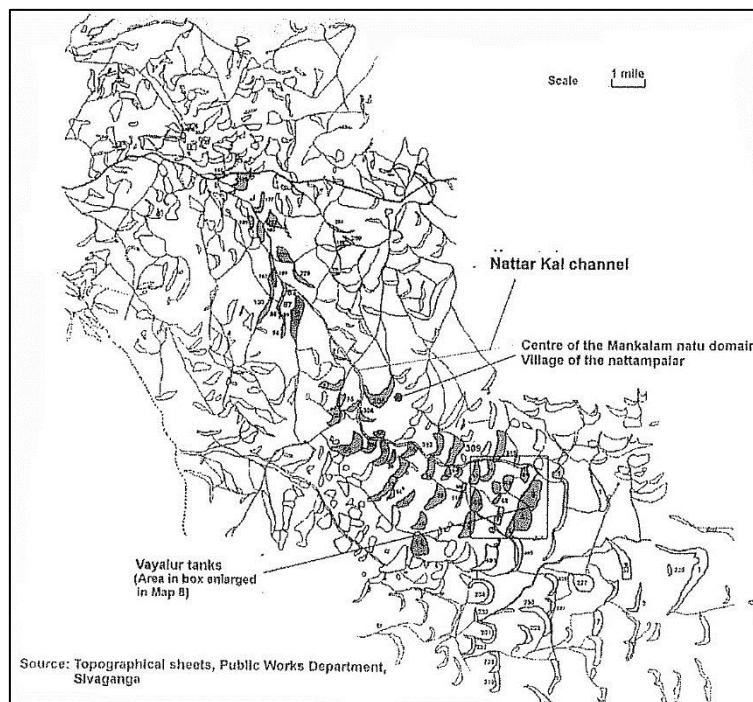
Scale 1 mile

Nattar Kal channel

Centre of the Mankalam natu domain
Village of the nattampalar

309

Vayalur tanks
(Area in box enlarged in Map 8)

Source: Topographical sheets, Public Works Department, Sivaganga